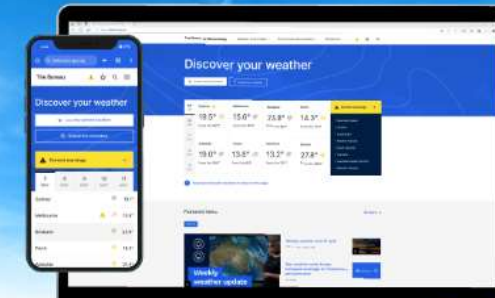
The Bureau

Discover your weather

Current warnings

Sydney

Melbourne

Brisbane

Perth

Adelaide

Discover your weather

19.5°

15.6°

23.8°

14.3°

19.0°

15.6°

13.2°

27.8°

Featured news

Weekly weather update